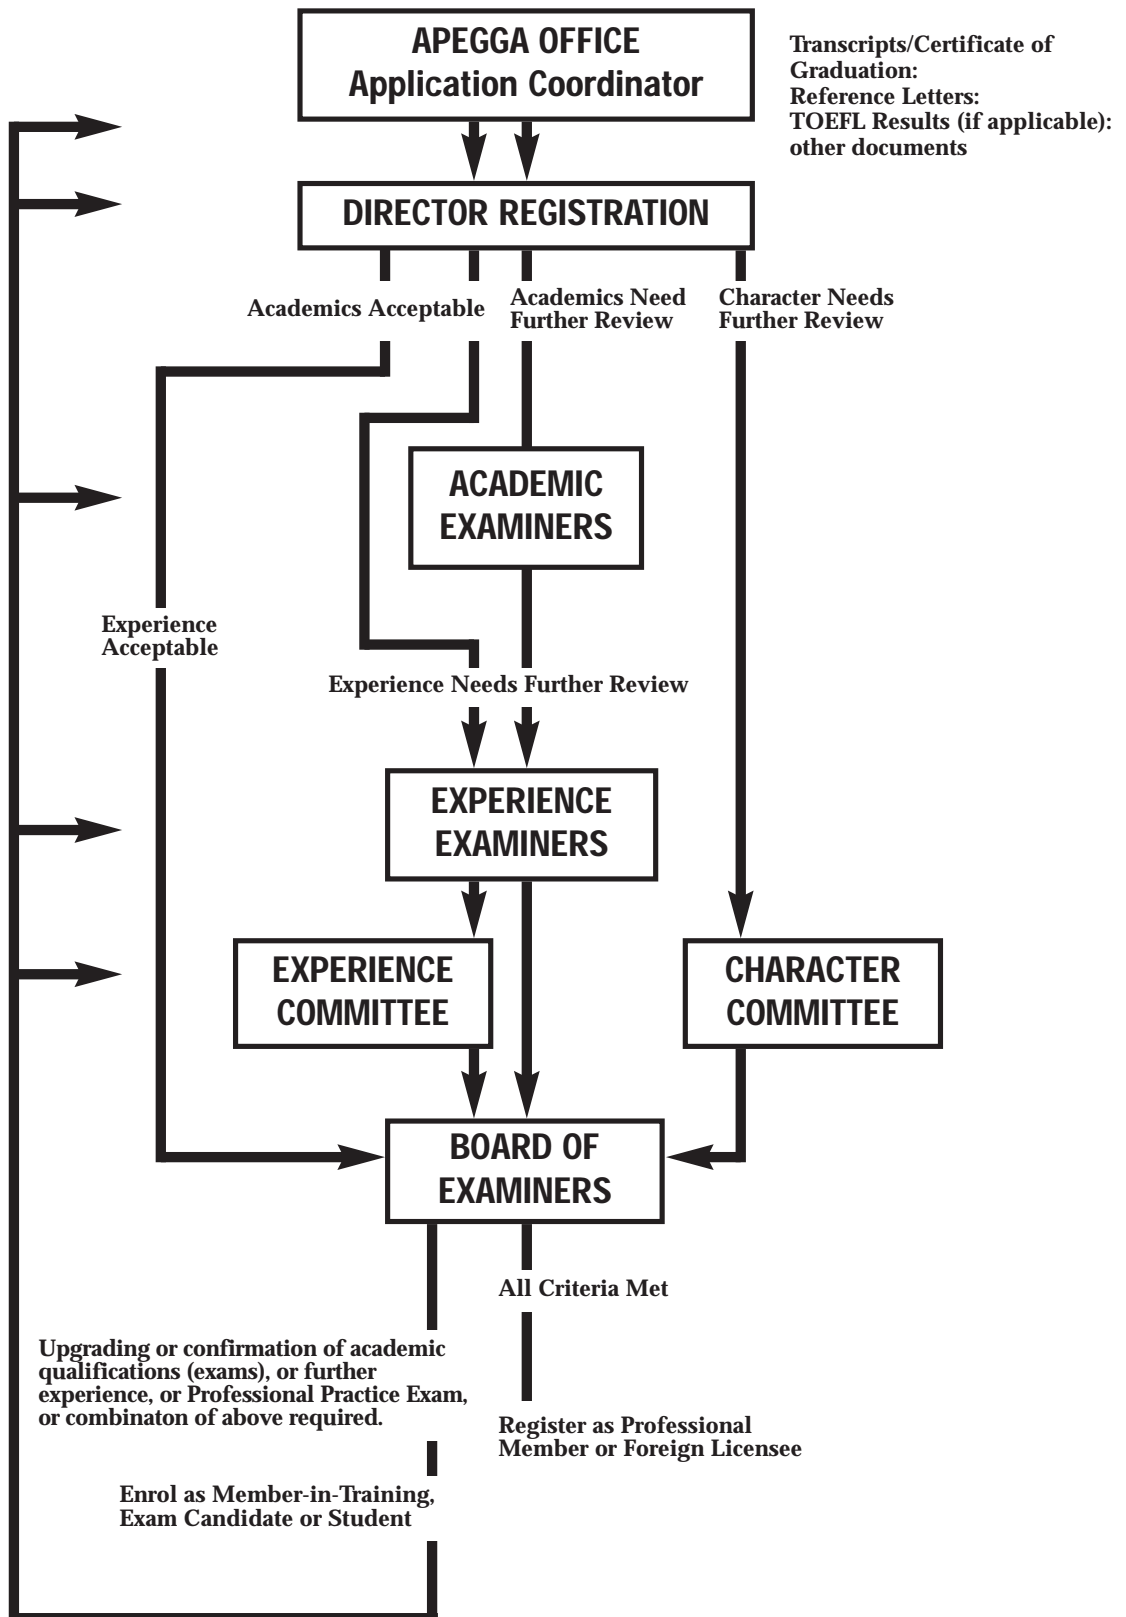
APEGGA OFFICE
Application Coordinator

Transcripts/Certificate of Graduation:
Reference Letters:
TOEFL Results (if applicable):
other documents

DIRECTOR REGISTRATION

Academics Acceptable

Academics Need Further Review

Character Needs Further Review

ACADEMIC EXAMINERS

Experience Acceptable

Experience Needs Further Review

EXPERIENCE EXAMINERS

EXPERIENCE COMMITTEE

CHARACTER COMMITTEE

BOARD OF EXAMINERS

All Criteria Met

Upgrading or confirmation of academic qualifications (exams), or further experience, or Professional Practice Exam, or combinaton of above required.

Register as Professional Member or Foreign Licensee

Enrol as Member-in-Training, Exam Candidate or Student